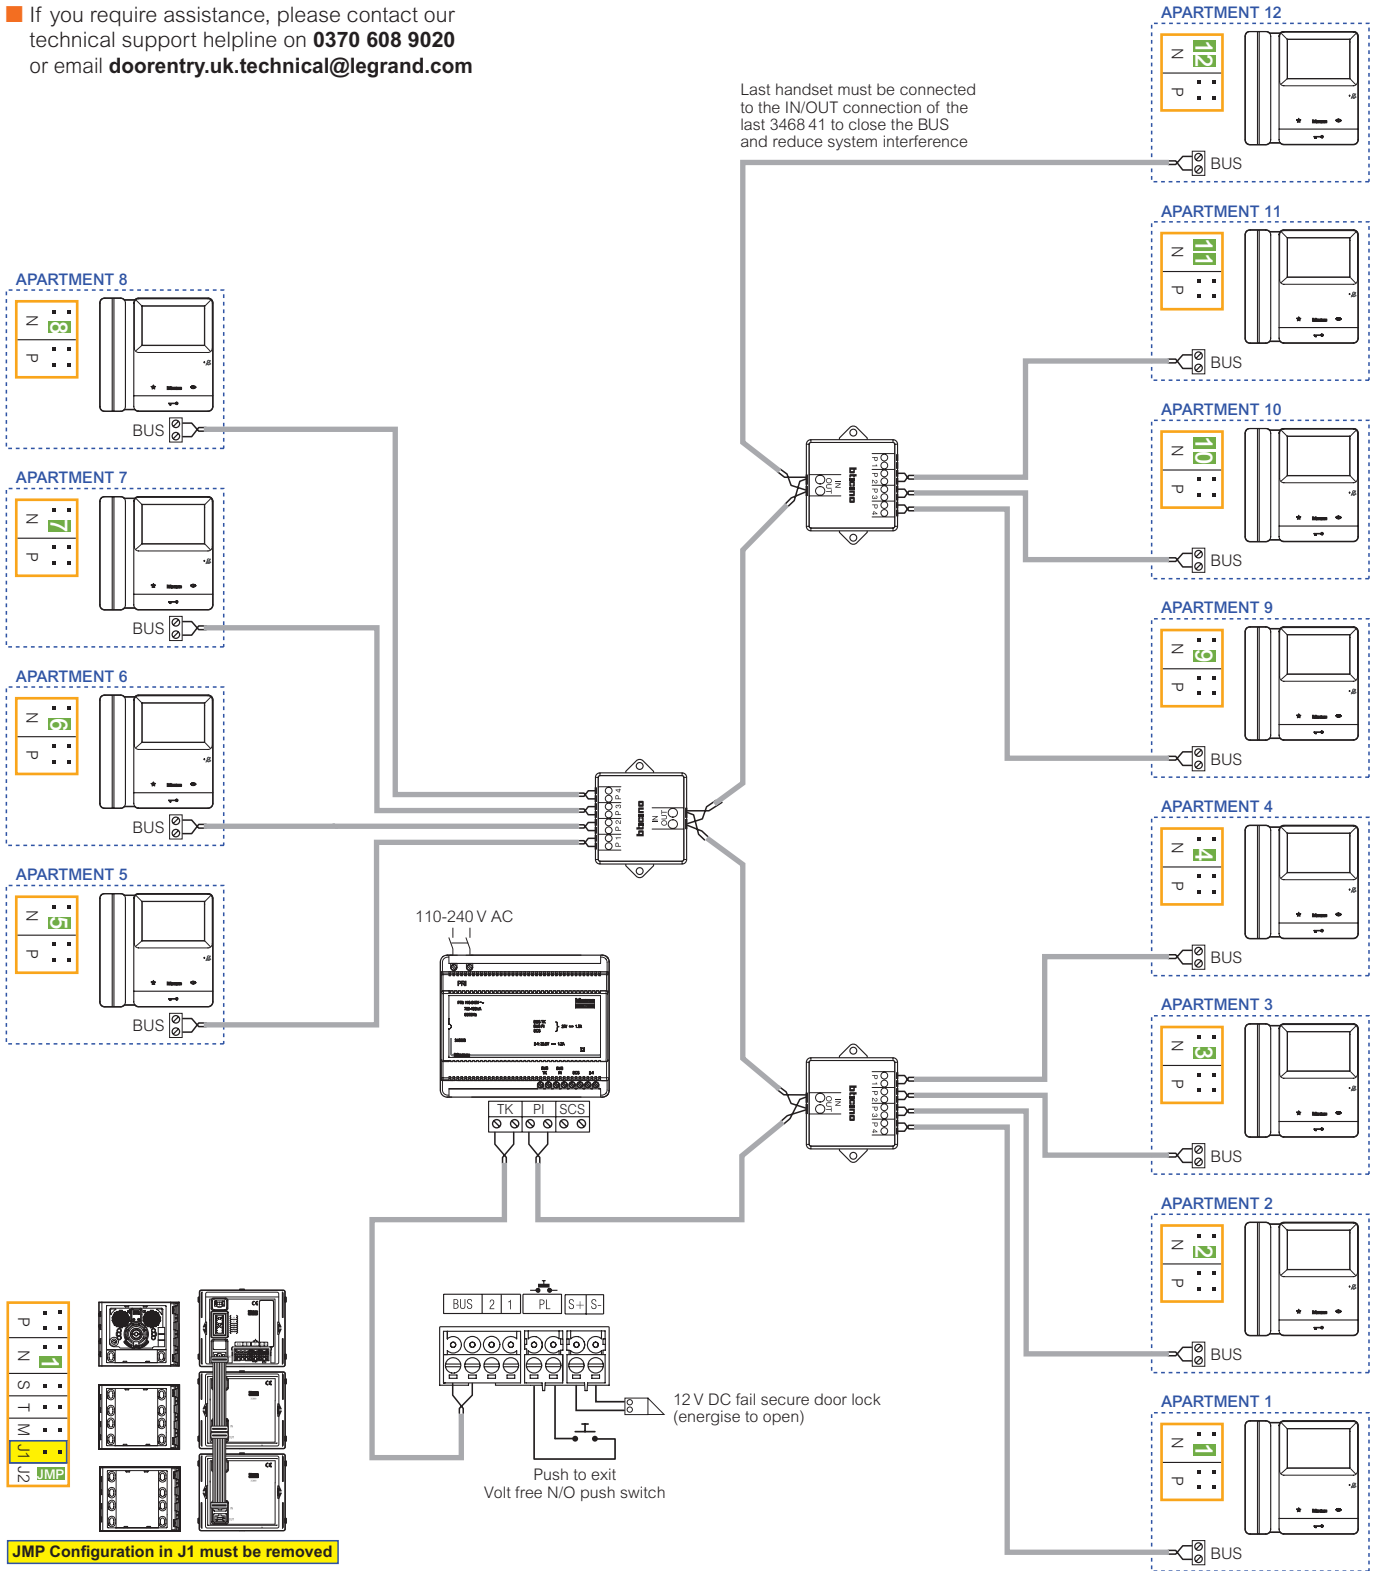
If you require assistance, please contact our technical support helpline on **0370 608 9020** or email **doorentry.uk.technical@legrand.com**

Last handset must be connected to the IN/OUT connection of the last 3468 41 to close the BUS and reduce system interference

APARTMENT 12
N 12
P
BUS

APARTMENT 11
N 11
P
BUS

APARTMENT 10
N 10
P
BUS

APARTMENT 9
N 9
P
BUS

APARTMENT 4
N 4
P
BUS

APARTMENT 3
N 3
P
BUS

APARTMENT 2
N 2
P
BUS

APARTMENT 1
N 1
P
BUS

APARTMENT 8
N 8
P
BUS

APARTMENT 7
N 7
P
BUS

APARTMENT 6
N 6
P
BUS

APARTMENT 5
N 5
P
BUS

bticino
IN OUT
P1 P2 P3 P4

bticino
IN OUT
P1 P2 P3 P4

bticino
IN OUT
P1 P2 P3 P4

110-240 V AC

TK PI SCS

BUS 2 1 PL S+ S-

12 V DC fail secure door lock (energise to open)

Push to exit
Volt free N/O push switch

P
N 1
S
T
M
J1
J2 JMP

JMP Configuration in J1 must be removed